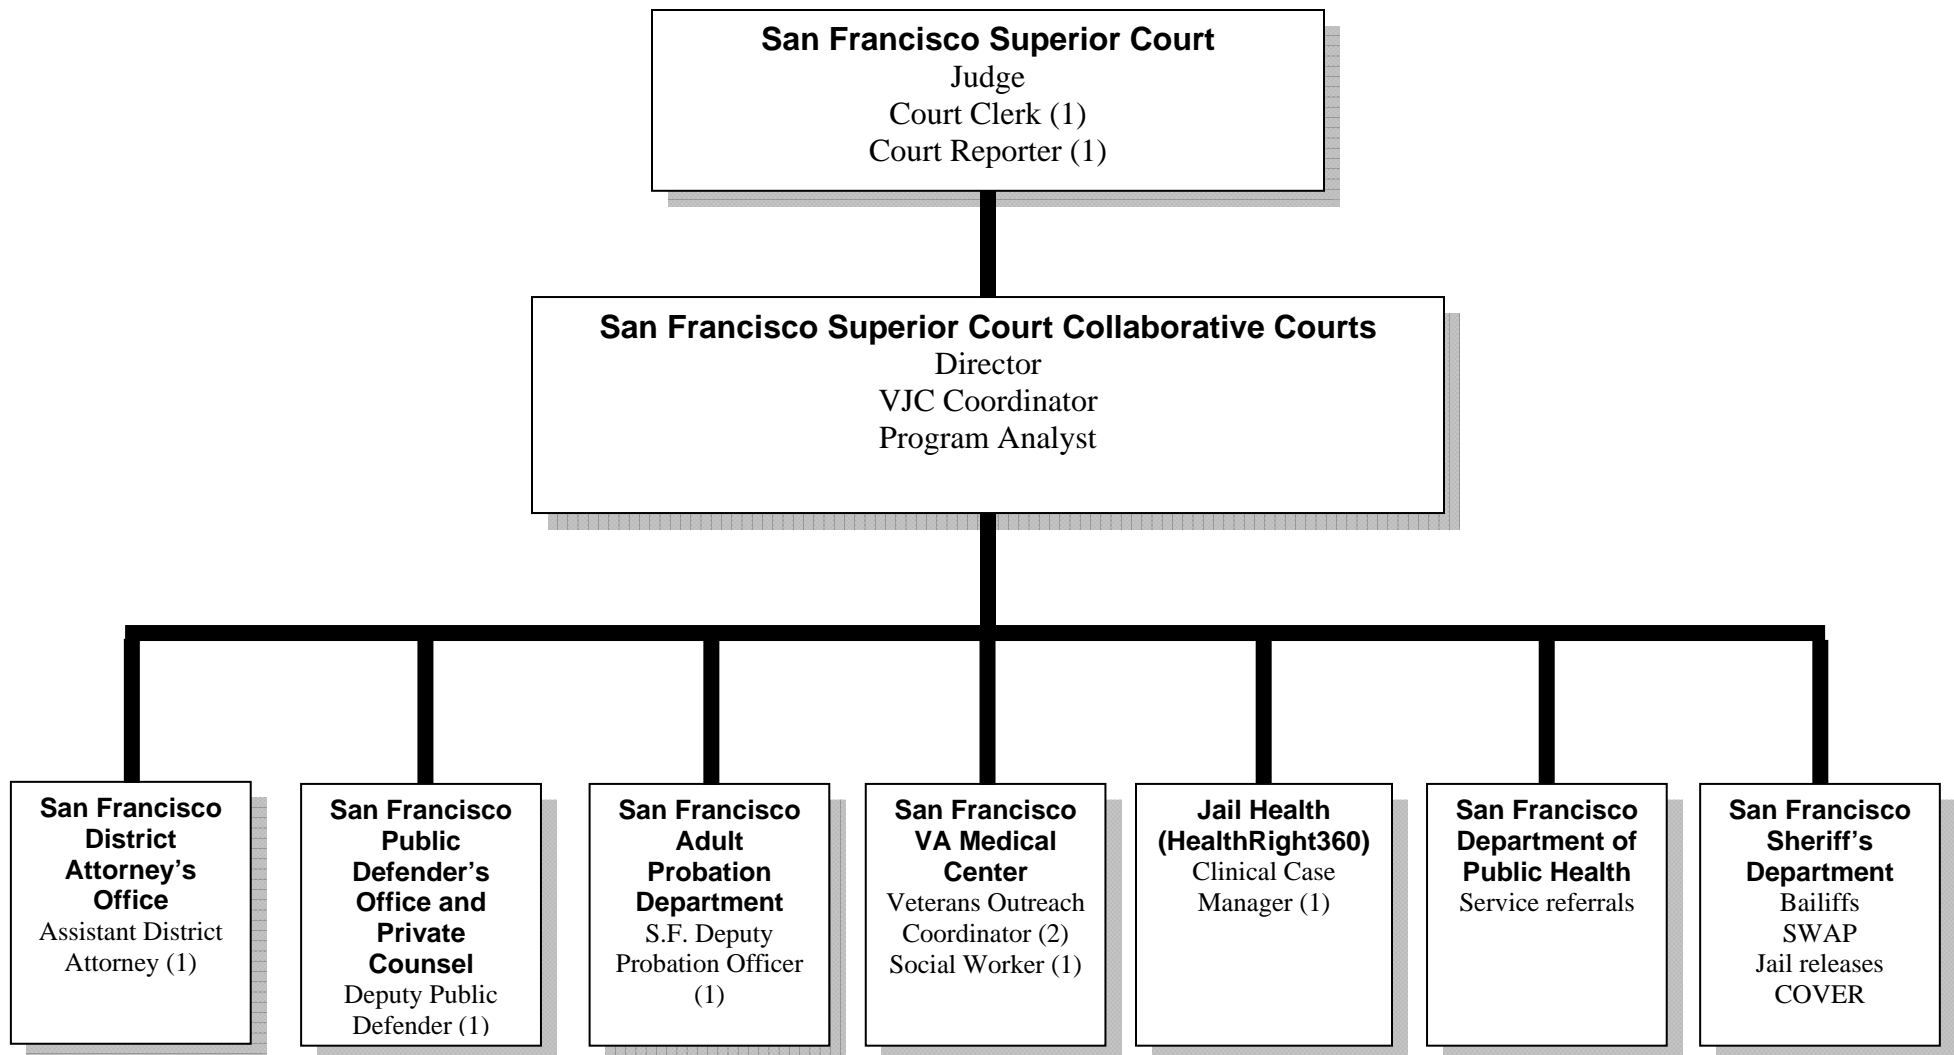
**San Francisco Superior Court**
Judge
Court Clerk (1)
Court Reporter (1)

**San Francisco Superior Court Collaborative Courts**
Director
VJC Coordinator
Program Analyst

**San Francisco District Attorney's Office**
Assistant District Attorney (1)

**San Francisco Public Defender's Office and Private Counsel**
Deputy Public Defender (1)

**San Francisco Adult Probation Department**
S.F. Deputy Probation Officer (1)

**San Francisco VA Medical Center**
Veterans Outreach Coordinator (2)
Social Worker (1)

**Jail Health (HealthRight360)**
Clinical Case Manager (1)

**San Francisco Department of Public Health**
Service referrals

**San Francisco Sheriff's Department**
Bailiffs
SWAP
Jail releases
COVER